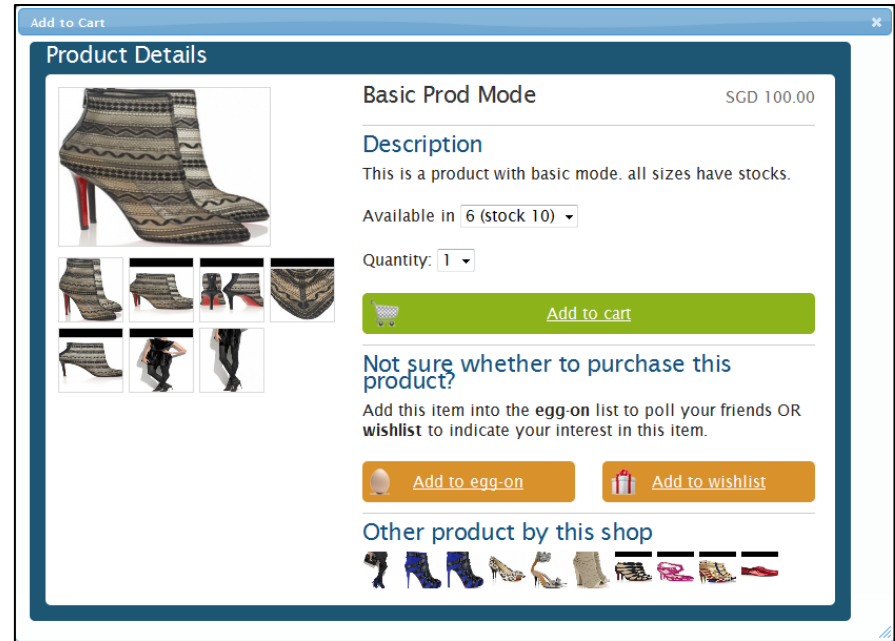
Add to Cart

×

Product Details

Basic Prod Mode

SGD 100.00

Description

This is a product with basic mode. all sizes have stocks.

Available in 6 (stock 10)

Quantity: 1

Add to cart

Not sure whether to purchase this product?

Add this item into the **egg-on** list to poll your friends OR **wishlist** to indicate your interest in this item.

Add to egg-on

Add to wishlist

Other product by this shop